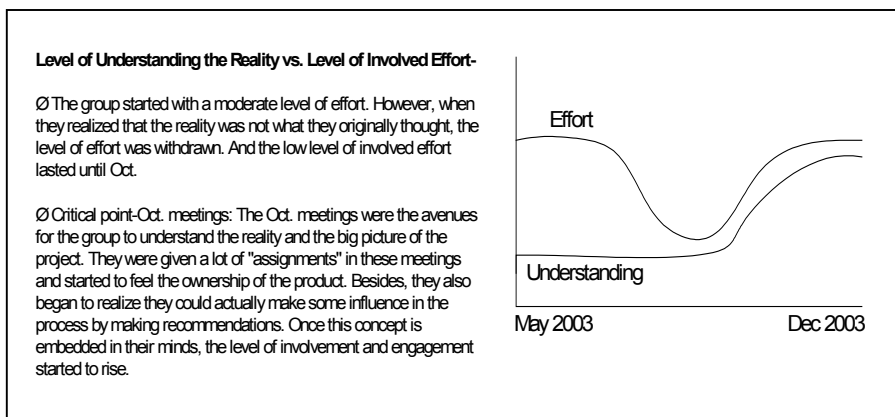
**Level of Understanding the Reality vs. Level of Involved Effort-**

Ø The group started with a moderate level of effort. However, when they realized that the reality was not what they originally thought, the level of effort was withdrawn. And the low level of involved effort lasted until Oct.

Ø Critical point-Oct. meetings: The Oct. meetings were the avenues for the group to understand the reality and the big picture of the project. They were given a lot of "assignments" in these meetings and started to feel the ownership of the product. Besides, they also began to realize they could actually make some influence in the process by making recommendations. Once this concept is embedded in their minds, the level of involvement and engagement started to rise.

Effort

Understanding

May 2003

Dec 2003